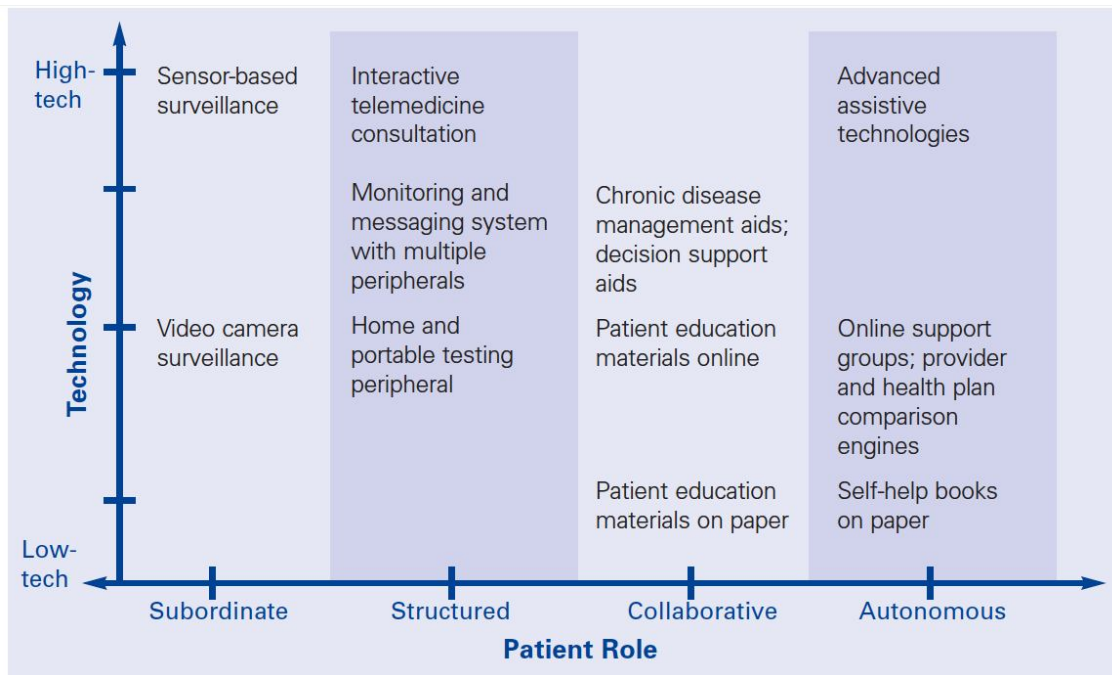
High-tech

Low-tech

Technology

Sensor-based surveillance

Interactive telemedicine consultation

Advanced assistive technologies

Monitoring and messaging system with multiple peripherals

Chronic disease management aids; decision support aids

Video camera surveillance

Home and portable testing peripheral

Patient education materials online

Online support groups; provider and health plan comparison engines

Patient education materials on paper

Self-help books on paper

Subordinate

Structured

Collaborative

Autonomous

Patient Role